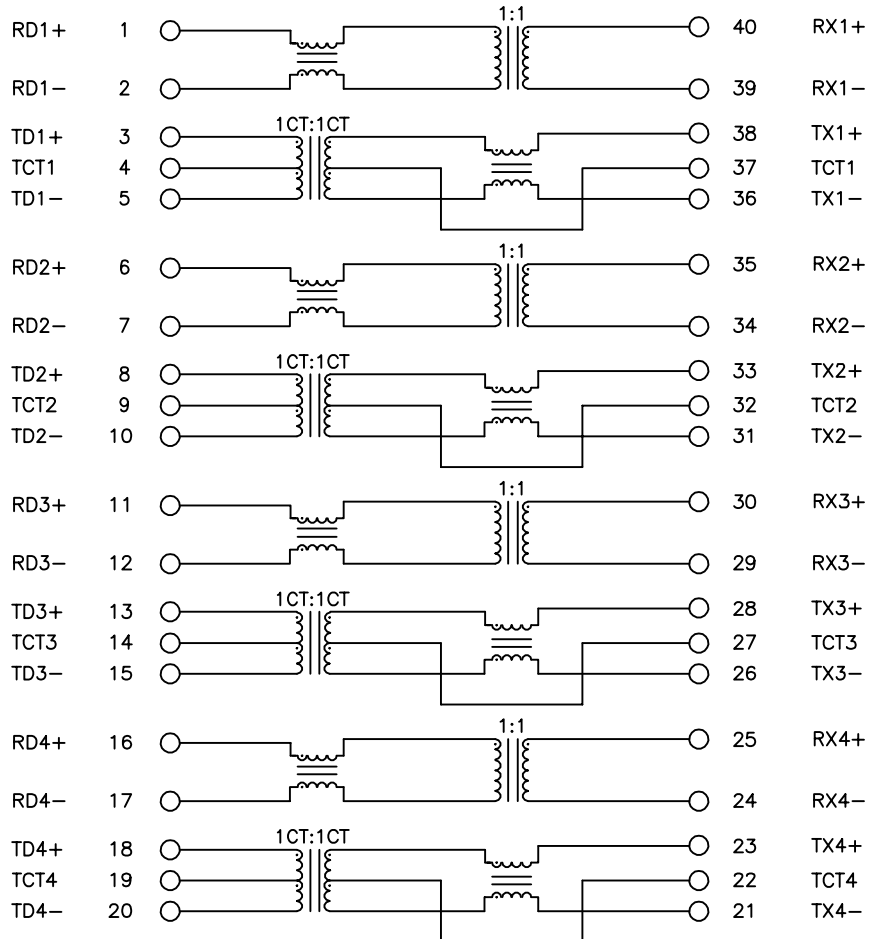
RD1+ 1
RD1− 2
TD1+ 3
TCT1 4
TD1− 5
RD2+ 6
RD2− 7
TD2+ 8
TCT2 9
TD2− 10
RD3+ 11
RD3− 12
TD3+ 13
TCT3 14
TD3− 15
RD4+ 16
RD4− 17
TD4+ 18
TCT4 19
TD4− 20

1:1
1CT:1CT
1:1
1CT:1CT
1:1
1CT:1CT
1:1
1CT:1CT

40 RX1+
39 RX1−
38 TX1+
37 TCT1
36 TX1−
35 RX2+
34 RX2−
33 TX2+
32 TCT2
31 TX2−
30 RX3+
29 RX3−
28 TX3+
27 TCT3
26 TX3−
25 RX4+
24 RX4−
23 TX4+
22 TCT4
21 TX4−